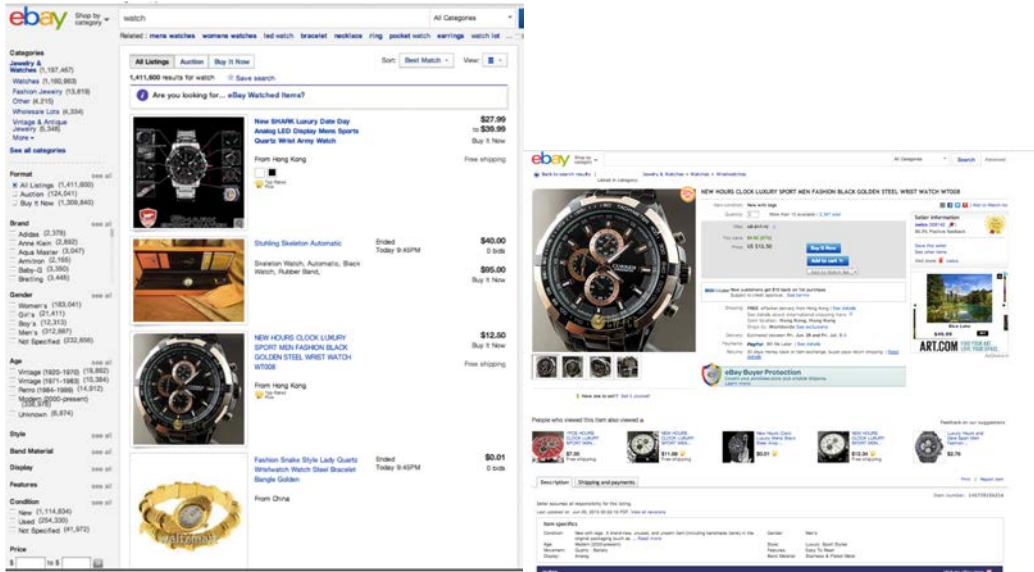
ebay Shop by category watch All Categories

Related : mens watches womens watches led watch bracelet necklace ring pocket watch earrings watch lot

Categories
Jewelry & Watches (1,197,467)
Watches (1,160,863)
Fashion Jewelry (13,619)
Other (4,215)
Wholesale Lots (4,334)
Vintage & Antique Jewelry (5,346)
More
See all categories

Format
All Listings (1,411,600)
Auction (124,041)
Buy It Now (1,309,840)

Brand see all
Adidas (2,378)
Anne Klein (2,892)
Aqua Master (3,047)
Armitron (2,155)
Baby-G (3,350)
Breitling (3,448)

Gender see all
Women's (183,041)
Girl's (21,411)
Boy's (12,313)
Men's (312,887)
Not Specified (232,656)

Age see all
Vintage (1920-1970) (19,882)
Vintage (1971-1989) (10,384)
Retro (1984-1999) (14,912)
Modern (2000-present) (335,978)
Unknown (6,674)

Style see all
Band Material see all
Display see all
Features see all

Condition see all
New (1,114,834)
Used (254,330)
Not Specified (41,972)

Price
$ to $

All Listings Auction Buy It Now Sort: Best Match View:
1,411,600 results for watch Save search

Are you looking for... eBay Watched Items?

New SHARK Luxury Date Day Analog LED Display Mens Sports Quartz Wrist Army Watch
From Hong Kong
Top Rated Plus
$27.99 to $39.99
Free shipping

Stuhling Skeleton Automatic
Skeleton Watch, Automatic, Black Watch, Rubber Band,
Ended Today 9:45PM
$40.00 0 bids
$95.00 Buy It Now

NEW HOURS CLOCK LUXURY SPORT MEN FASHION BLACK GOLDEN STEEL WRIST WATCH WT008
From Hong Kong
Top Rated Plus
$12.50 Buy It Now
Free shipping

Fashion Snake Style Lady Quartz Wristwatch Watch Steel Bracelet Bangle Golden
From China
Ended Today 9:45PM
$0.01 0 bids
Free shipping

ebay Shop by category All Categories Search Advanced
Back to search results | Listed in category: Jewelry & Watches > Watches > Wristwatches

NEW HOURS CLOCK LUXURY SPORT MEN FASHION BLACK GOLDEN STEEL WRIST WATCH WT008
Item condition: New with tags
Quantity: 1 More than 10 available / 2,397 sold
Was: US $17.14
You save: $4.64 (27%)
Price: US $12.50
Buy It Now
Add to cart
Add to Watch list
Seller information
Shipping: FREE ePacket delivery from Hong Kong | See details
Delivery: Estimated between Fri. Jun. 28 and Fri. Jul. 5
Payments: PayPal
Returns: 30 days money back or item exchange, buyer pays return shipping
eBay Buyer Protection
Have one to sell? Sell it yourself
ART.COM

People who viewed this item also viewed
NEW HOURS CLOCK LUXURY SPORT MEN
$7.90 Free shipping
$11.99
$0.01
$12.50
$2.76

Description Shipping and payments
Item number: 
Item specifics
Condition: New with tags
Gender: Men's
Age: Modern (2000-present)
Style: Luxury: Sport Styles
Movement: Quartz - Battery
Features: Easy To Read
Display: Analog
Band Material: Stainless & Plated Metal